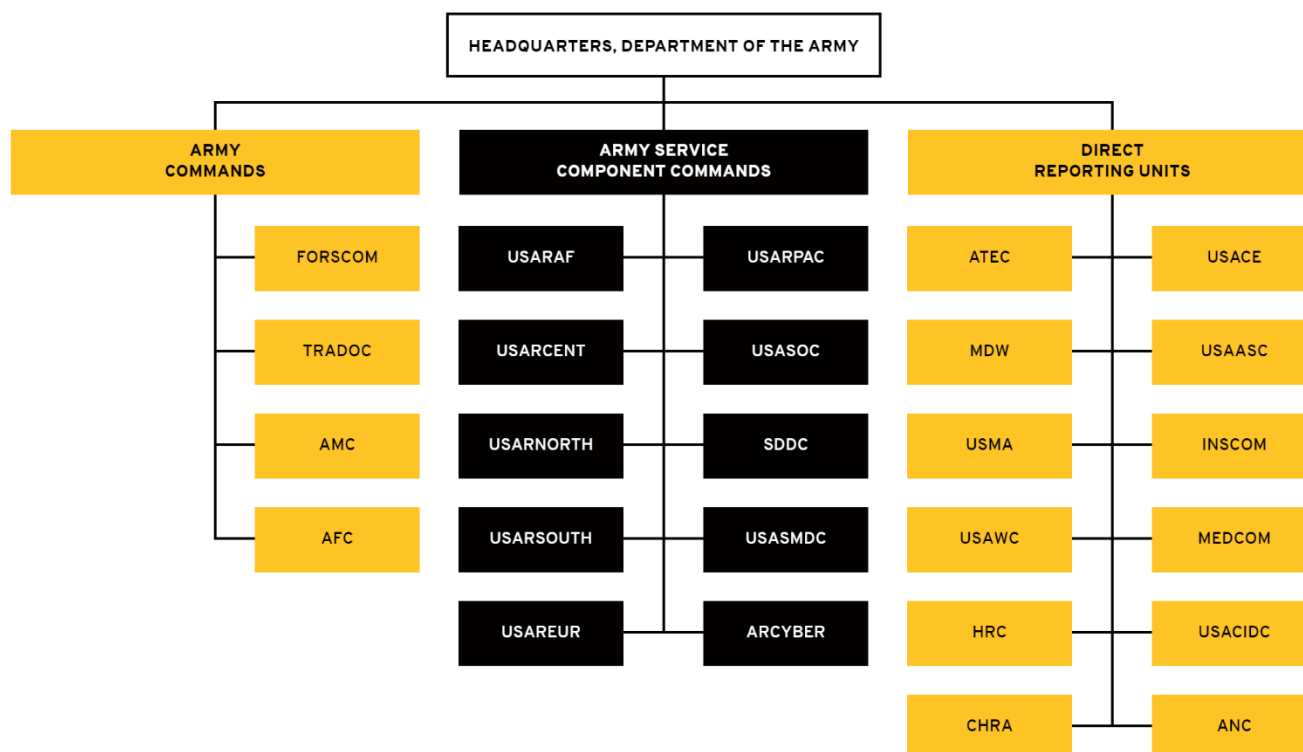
HEADQUARTERS, DEPARTMENT OF THE ARMY

ARMY COMMANDS

FORSCOM

TRADOC

AMC

AFC

ARMY SERVICE COMPONENT COMMANDS

USARAF

USARPAC

USARCENT

USASOC

USARNORTH

SDDC

USARSOUTH

USASMDC

USAREUR

ARCYBER

DIRECT REPORTING UNITS

ATEC

USACE

MDW

USAASC

USMA

INSCOM

USAWC

MEDCOM

HRC

USACIDC

CHRA

ANC